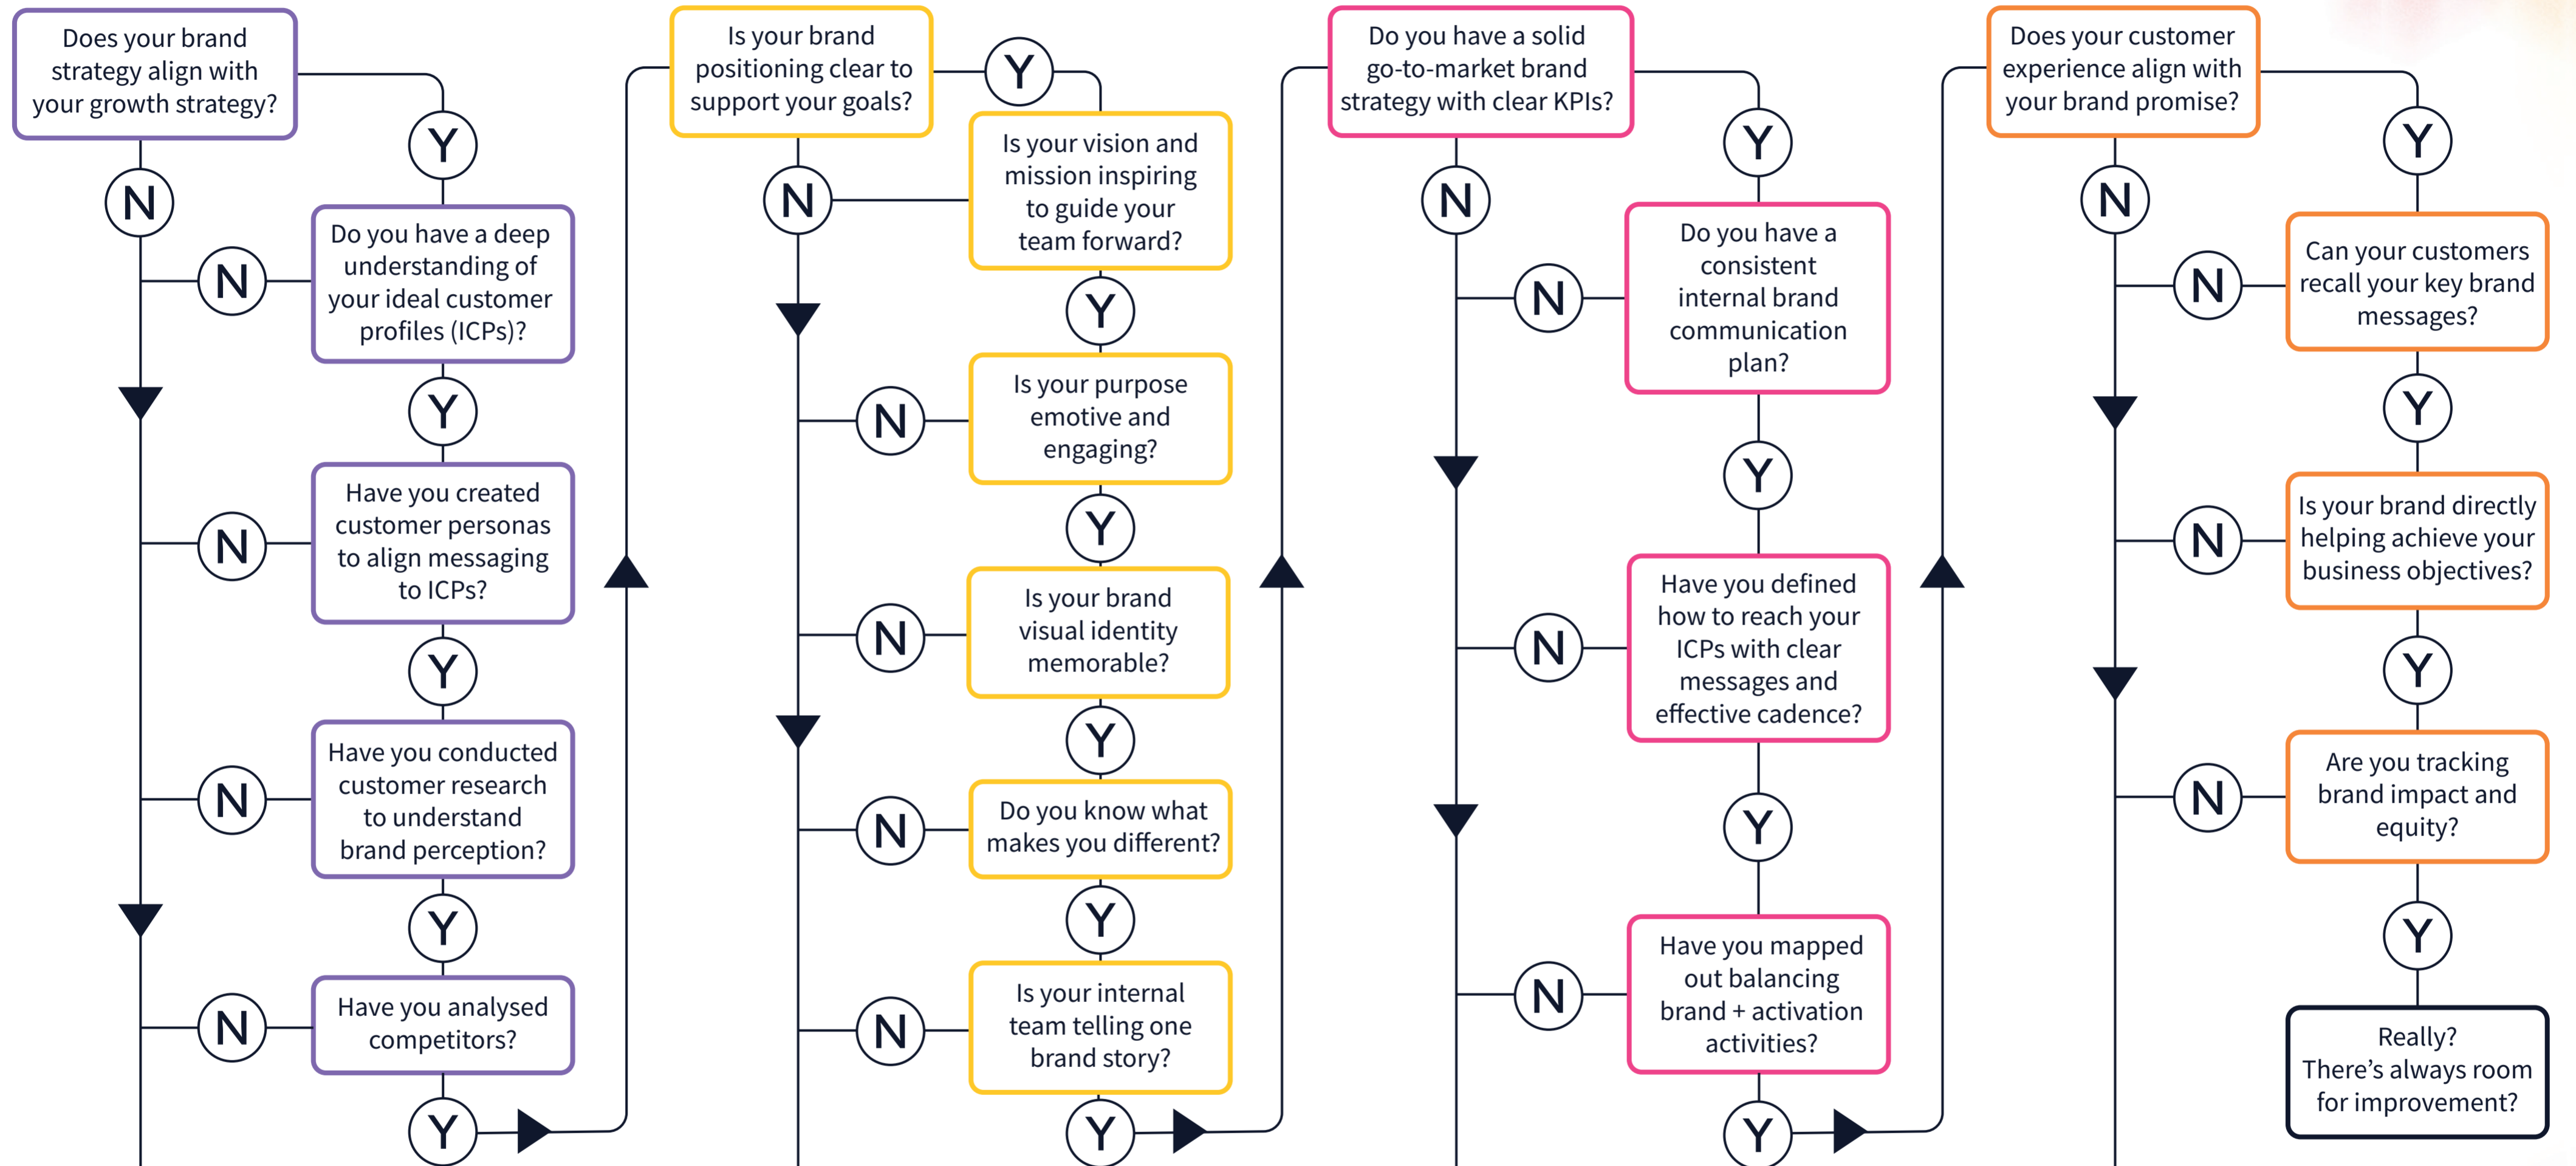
Does your brand strategy align with your growth strategy?

Y

N

N

Do you have a deep understanding of your ideal customer profiles (ICPs)?

Y

N

Have you created customer personas to align messaging to ICPs?

Y

N

Have you conducted customer research to understand brand perception?

Y

N

Have you analysed competitors?

Y

Is your brand positioning clear to support your goals?

Y

N

Is your vision and mission inspiring to guide your team forward?

Y

N

Is your purpose emotive and engaging?

Y

N

Is your brand visual identity memorable?

Y

N

Do you know what makes you different?

Y

N

Is your internal team telling one brand story?

Y

Do you have a solid go-to-market brand strategy with clear KPIs?

Y

N

N

Do you have a consistent internal brand communication plan?

Y

N

Have you defined how to reach your ICPs with clear messages and effective cadence?

Y

N

Have you mapped out balancing brand + activation activities?

Y

Does your customer experience align with your brand promise?

Y

N

N

Can your customers recall your key brand messages?

Y

N

Is your brand directly helping achieve your business objectives?

Y

N

Are you tracking brand impact and equity?

Y

Really? There's always room for improvement?